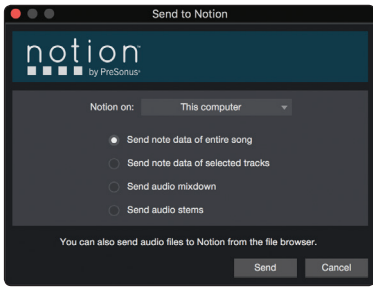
Send to Notion

notion
by PreSonus

Notion on: This computer

Send note data of entire song

Send note data of selected tracks

Send audio mixdown

Send audio stems

You can also send audio files to Notion from the file browser.

Send Cancel